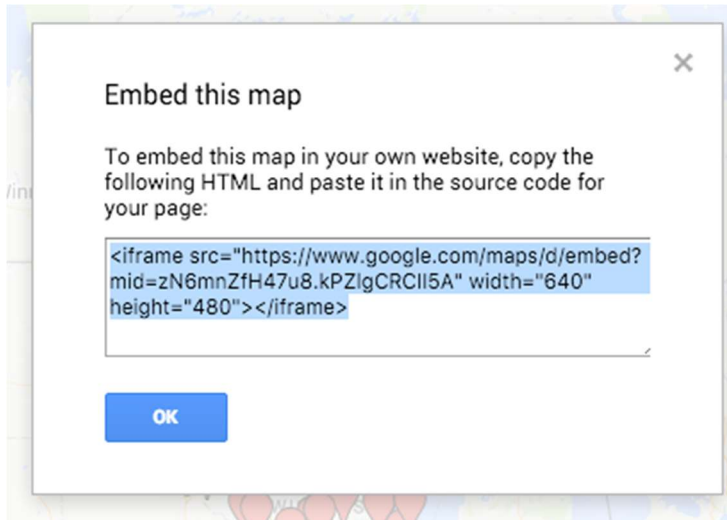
Embed this map

×

To embed this map in your own website, copy the following HTML and paste it in the source code for your page:

<iframe src="https://www.google.com/maps/d/embed?mid=zN6mnZfH47u8.kPZlgCRCIl5A" width="640" height="480"></iframe>

OK